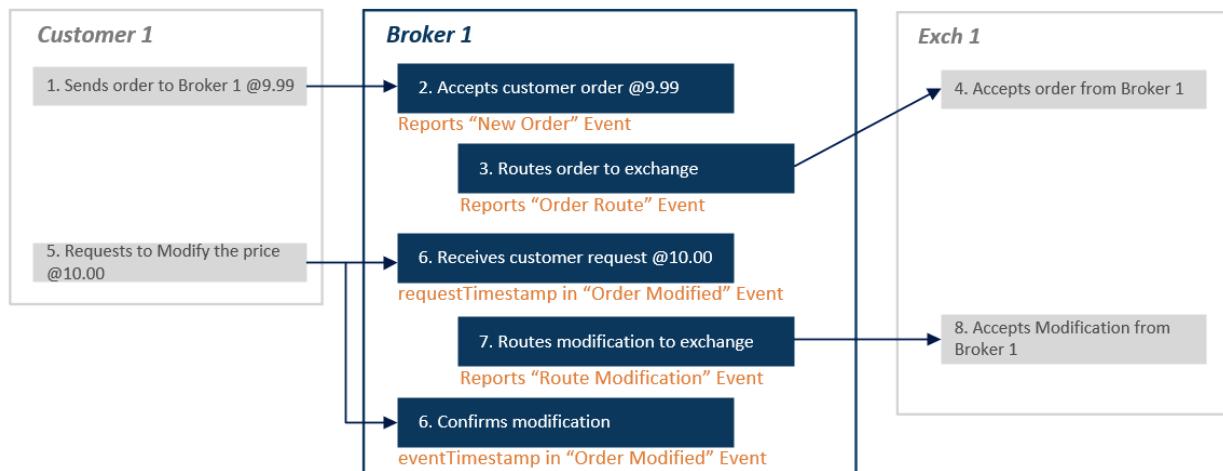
Customer 1

1. Sends order to Broker 1 @9.99

5. Requests to Modify the price @10.00

Broker 1

2. Accepts customer order @9.99

Reports “New Order” Event

3. Routes order to exchange

Reports “Order Route” Event

6. Receives customer request @10.00

requestTimestamp in “Order Modified” Event

7. Routes modification to exchange

Reports “Route Modification” Event

6. Confirms modification

eventTimestamp in “Order Modified” Event

Exch 1

4. Accepts order from Broker 1

8. Accepts Modification from Broker 1